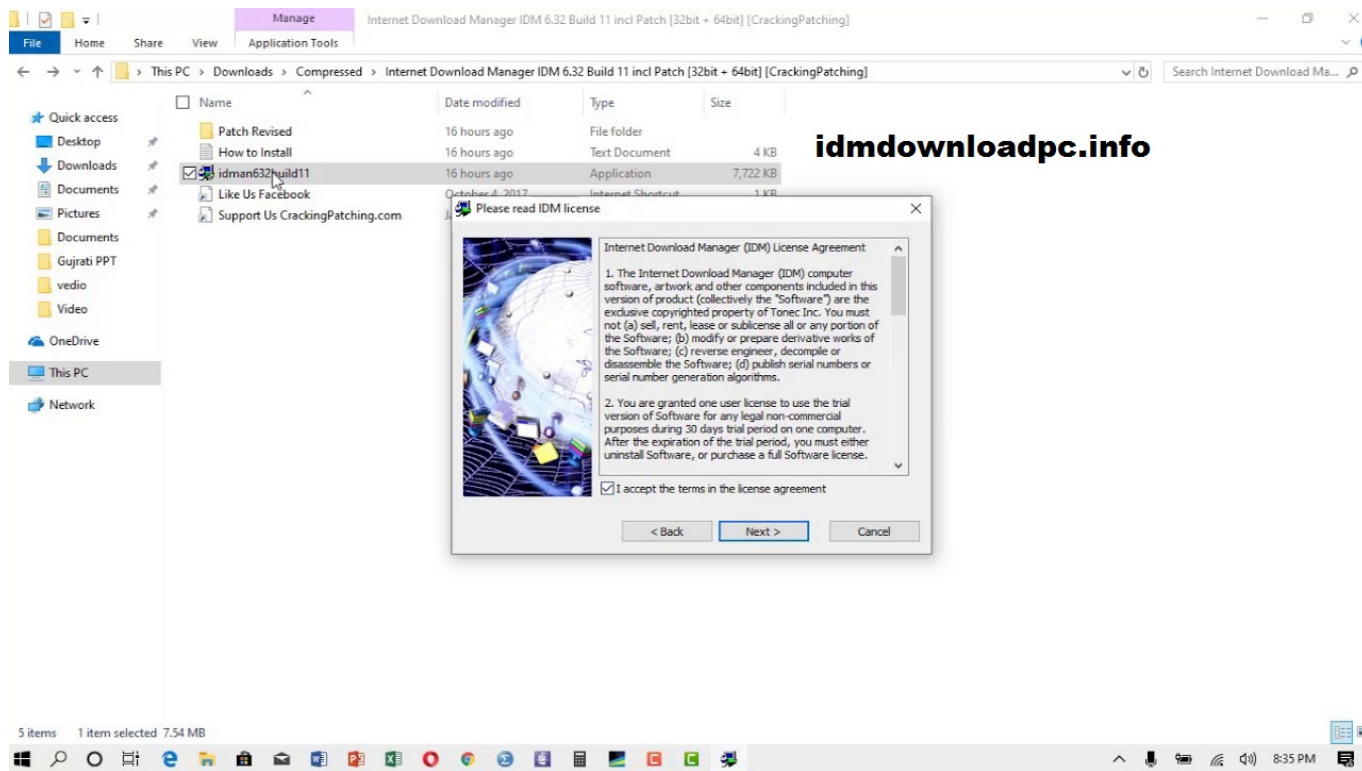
Manage

Internet Download Manager IDM 6.32 Build 11 incl Patch [32bit + 64bit] [CrackingPatching]

File Home Share View Application Tools

This PC > Downloads > Compressed > Internet Download Manager IDM 6.32 Build 11 incl Patch [32bit + 64bit] [CrackingPatching]

Search Internet Download Ma...

Quick access
Desktop
Downloads
Documents
Pictures
Documents
Gujrati PPT
vedio
Video
OneDrive
This PC
Network

| Name | Date modified | Type | Size |
|---|---|---|---|
| Patch Revised | 16 hours ago | File folder | |
| How to Install | 16 hours ago | Text Document | 4 KB |
| idman632build11 | 16 hours ago | Application | 7,722 KB |
| Like Us Facebook | October 4, 2017 | Internet Shortcut | 1 KB |
| Support Us CrackingPatching.com | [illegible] | | |

idmdownloadpc.info

Please read IDM license

Internet Download Manager (IDM) License Agreement

1. The Internet Download Manager (IDM) computer software, artwork and other components included in this version of product (collectively the "Software") are the exclusive copyrighted property of Tonec Inc. You must not (a) sell, rent, lease or sublicense all or any portion of the Software; (b) modify or prepare derivative works of the Software; (c) reverse engineer, decompile or disassemble the Software; (d) publish serial numbers or serial number generation algorithms.

2. You are granted one user license to use the trial version of Software for any legal non-commercial purposes during 30 days trial period on one computer. After the expiration of the trial period, you must either uninstall Software, or purchase a full Software license.

I accept the terms in the license agreement

< Back Next > Cancel

5 items 1 item selected 7.54 MB

8:35 PM